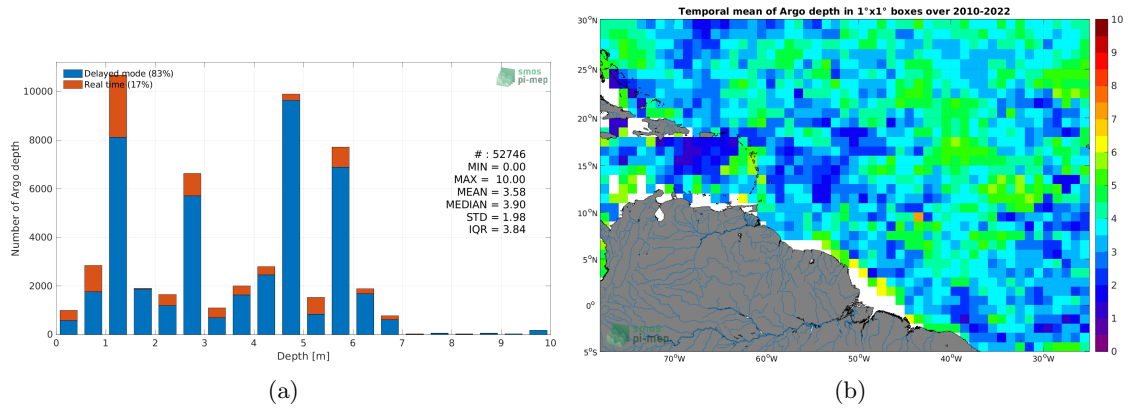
Delayed mode (83%)
Real time (17%)

smos pi-mep

Number of Argo depth

10000
8000
6000
4000
2000
0

# : 52746
MIN = 0.00
MAX = 10.00
MEAN = 3.58
MEDIAN = 3.90
STD = 1.98
IQR = 3.84

0 1 2 3 4 5 6 7 8 9 10
Depth [m]

(a)

Temporal mean of Argo depth in 1°x1° boxes over 2010-2022

30°N
25°N
20°N
15°N
10°N
5°N
0°
5°S

70°W 60°W 50°W 40°W 30°W

10
9
8
7
6
5
4
3
2
1
0

smos pi-mep

(b)